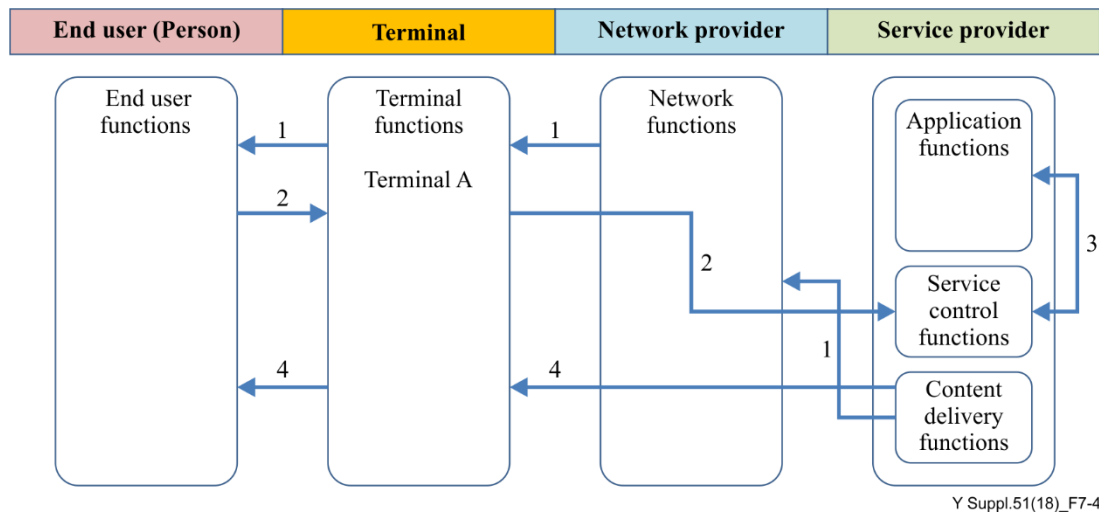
End user (Person)

Terminal

Network provider

Service provider

End user functions

Terminal functions

Terminal A

Network functions

Application functions

Service control functions

Content delivery functions

1

1

2

2

3

1

4

4

Y Suppl.51(18)_F7-4